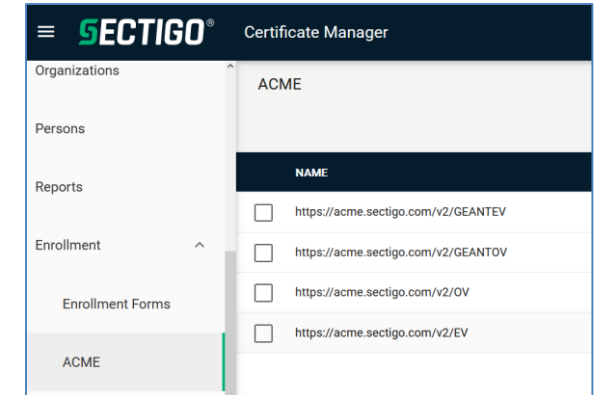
SECTIGO® Certificate Manager

Organizations

Persons

Reports

Enrollment

Enrollment Forms

ACME

ACME

| NAME |
|---|
| https://acme.sectigo.com/v2/GEANTEV |
| https://acme.sectigo.com/v2/GEANTOV |
| https://acme.sectigo.com/v2/OV |
| https://acme.sectigo.com/v2/EV |